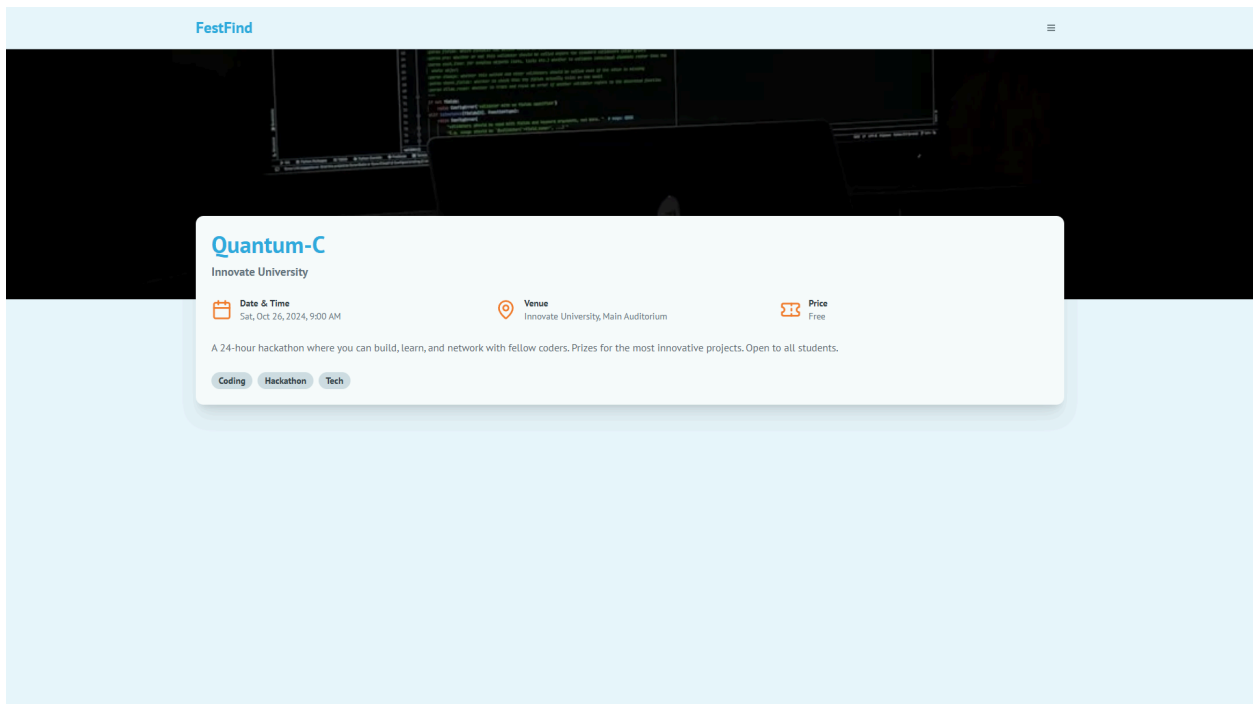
FestFind

≡

Quantum-C

Innovate University

Date & Time
Sat, Oct 26, 2024, 9:00 AM

Venue
Innovate University, Main Auditorium

Price
Free

A 24-hour hackathon where you can build, learn, and network with fellow coders. Prizes for the most innovative projects. Open to all students.

Coding Hackathon Tech